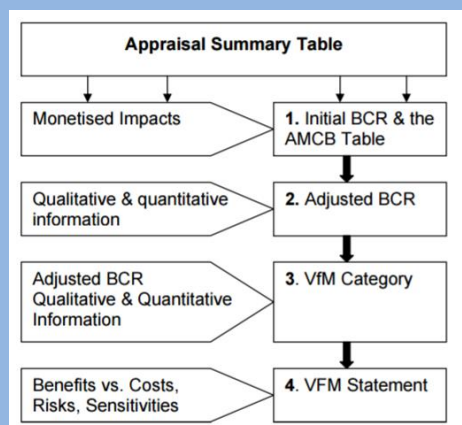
Appraisal Summary Table

Monetised Impacts

1. Initial BCR & the AMCB Table

Qualitative & quantitative information

2. Adjusted BCR

Adjusted BCR Qualitative & Quantitative Information

3. VfM Category

Benefits vs. Costs, Risks, Sensitivities

4. VFM Statement